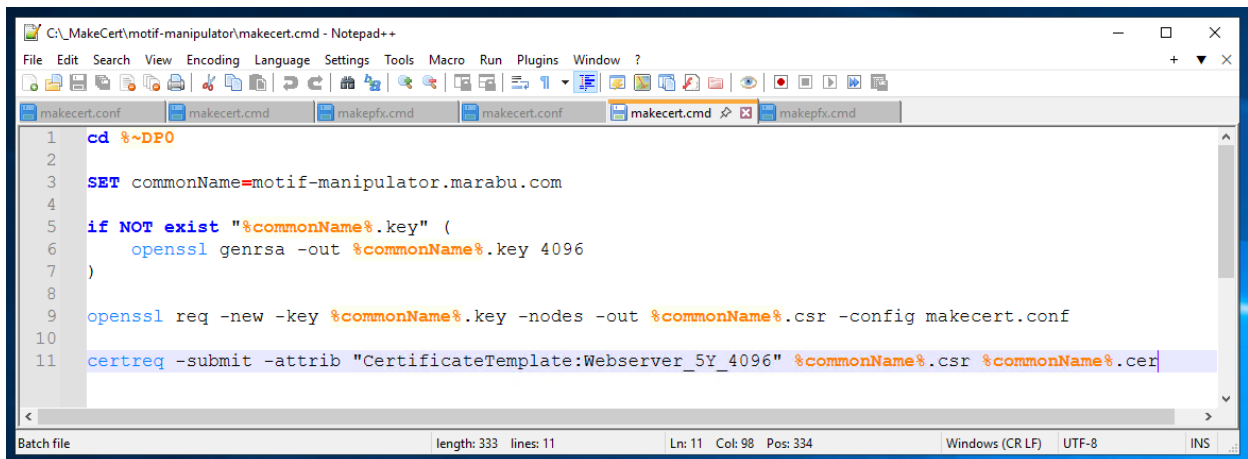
C:\_MakeCert\motif-manipulator\makecert.cmd - Notepad++

File Edit Search View Encoding Language Settings Tools Macro Run Plugins Window ?

makecert.conf | makecert.cmd | makepfx.cmd | makecert.conf | makecert.cmd | makepfx.cmd

1 cd %~DP0
2
3 SET commonName=motif-manipulator.marabu.com
4
5 if NOT exist "%commonName%.key" (
6 openssl genrsa -out %commonName%.key 4096
7 )
8
9 openssl req -new -key %commonName%.key -nodes -out %commonName%.csr -config makecert.conf
10
11 certreq -submit -attrib "CertificateTemplate:Webserver_5Y_4096" %commonName%.csr %commonName%.cer

Batch file | length: 333 lines: 11 | Ln: 11 Col: 98 Pos: 334 | Windows (CR LF) | UTF-8 | INS